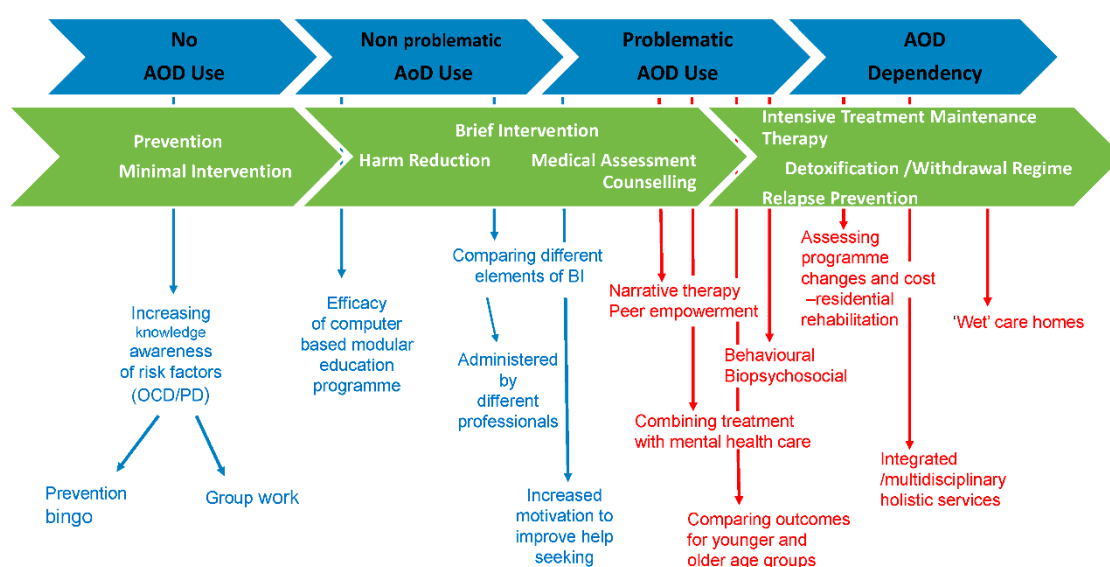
No AOD Use

Non problematic AoD Use

Problematic AOD Use

AOD Dependency

Prevention
Minimal Intervention

Brief Intervention
Harm Reduction
Medical Assessment
Counselling

Intensive Treatment Maintenance Therapy
Detoxification /Withdrawal Regime
Relapse Prevention

Increasing knowledge awareness of risk factors (OCD/PD)

Prevention bingo

Group work

Efficacy of computer based modular education programme

Comparing different elements of BI

Administered by different professionals

Increased motivation to improve help seeking

Narrative therapy
Peer empowerment

Behavioural
Biopsychosocial

Combining treatment with mental health care

Comparing outcomes for younger and older age groups

Assessing programme changes and cost –residential rehabilitation

'Wet' care homes

Integrated /multidisciplinary holistic services